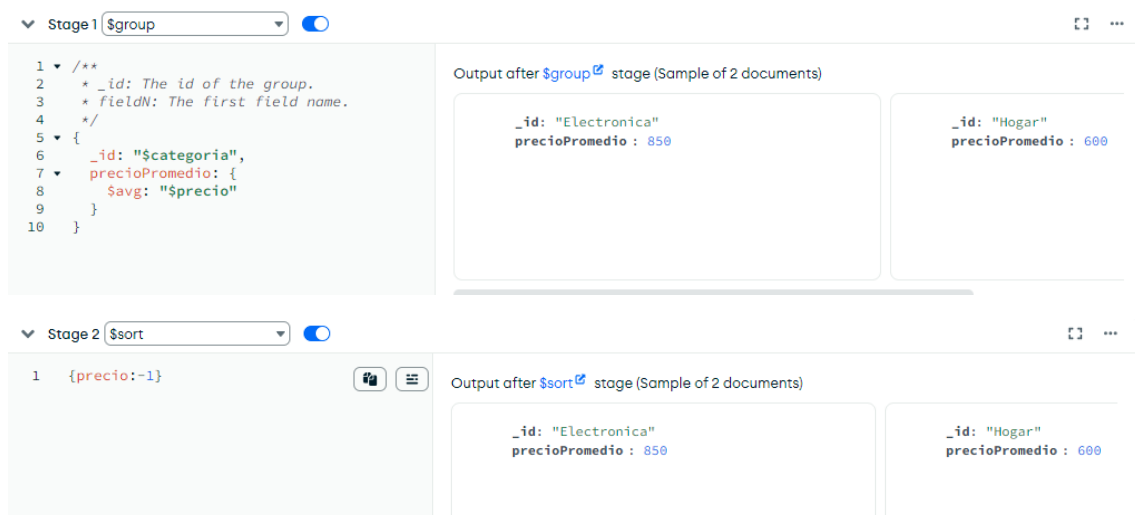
Stage 1 $group

1 /**
2 * _id: The id of the group.
3 * fieldN: The first field name.
4 */
5 {
6 _id: "$categoria",
7 precioPromedio: {
8 $avg: "$precio"
9 }
10 }

Output after $group stage (Sample of 2 documents)

_id: "Electronica"
precioPromedio : 850

_id: "Hogar"
precioPromedio : 600

Stage 2 $sort

1 {precio:-1}

Output after $sort stage (Sample of 2 documents)

_id: "Electronica"
precioPromedio : 850

_id: "Hogar"
precioPromedio : 600